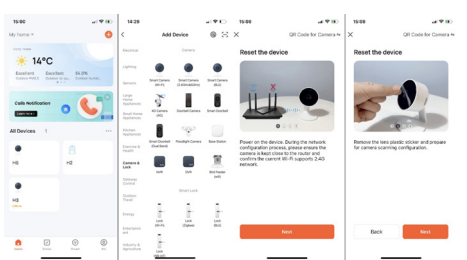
15:00

My home

14°C

Excellent
Outdoor PM2.5

Excellent
Outdoor Air Quality

54.0%
Outdoor RH

Calls Notification

All Devices

H8

H2

H3
Offline

Home

Scene

Smart

Me

14:29

Add Device

Electrical

Lighting

Sensors

Large Home Appliances

Small Home Appliances

Kitchen Appliances

Exercise & Health

Camera & Lock

Gateway Control

Outdoor Travel

Energy

Entertainment

Industry & Agriculture

Smart Camera (Wi-Fi)

Smart Camera (2.4GHz&5GHz)

Smart Camera (BLE)

4G Camera (4G)

Doorbell Camera (Wi-Fi)

Smart Doorbell

Smart Doorbell (Doorbell)

Floodlight Camera

Base Station

NVR

DVR

Bird Feeder (with)

Smart Lock

Lock (Wi-Fi)

Lock (Zigbee)

Lock (BLE)

Lock (NB-IoT)

Lock (Wi-Fi)

15:00

QR Code for Camera

Reset the device

Power on the device. During the network configuration process, please ensure the camera is kept close to the router and confirm the current Wi-Fi supports 2.4G network.

Next

15:00

QR Code for Camera

Reset the device

Remove the lens plastic sticker and prepare for camera scanning configuration.

Back

Next